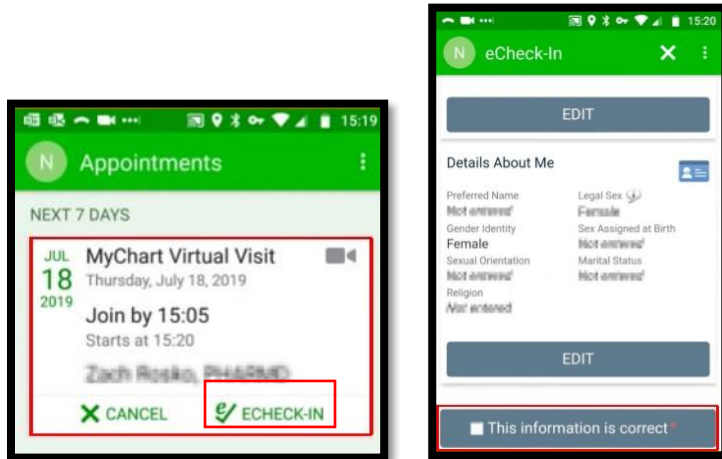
15:19

N Appointments

NEXT 7 DAYS

JUL 18 2019

MyChart Virtual Visit

Thursday, July 18, 2019

Join by 15:05

Starts at 15:20

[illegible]

CANCEL

ECHECK-IN

15:20

N eCheck-In

EDIT

Details About Me

Preferred Name

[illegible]

Legal Sex

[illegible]

Gender Identity

Female

Sex Assigned at Birth

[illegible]

Sexual Orientation

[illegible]

Marital Status

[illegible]

Religion

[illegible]

EDIT

This information is correct *